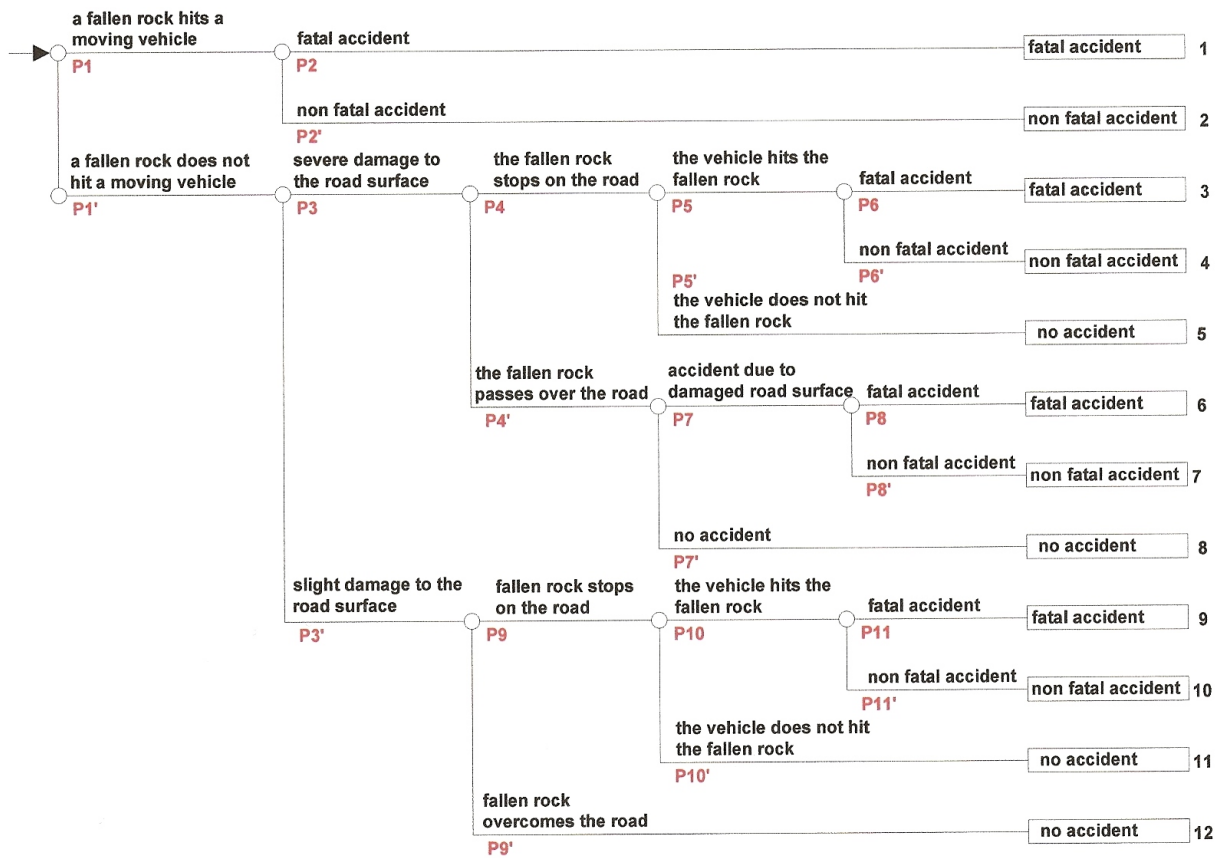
a fallen rock hits a moving vehicle
P1
fatal accident
P2
fatal accident 1
non fatal accident
P2'
non fatal accident 2
a fallen rock does not hit a moving vehicle
P1'
severe damage to the road surface
P3
the fallen rock stops on the road
P4
the vehicle hits the fallen rock
P5
fatal accident
P6
fatal accident 3
non fatal accident
P6'
non fatal accident 4
P5'
the vehicle does not hit the fallen rock
no accident 5
the fallen rock passes over the road
P4'
accident due to damaged road surface
P7
fatal accident
P8
fatal accident 6
non fatal accident
P8'
non fatal accident 7
no accident
P7'
no accident 8
slight damage to the road surface
P3'
fallen rock stops on the road
P9
the vehicle hits the fallen rock
P10
fatal accident
P11
fatal accident 9
non fatal accident
P11'
non fatal accident 10
the vehicle does not hit the fallen rock
P10'
no accident 11
fallen rock overcomes the road
P9'
no accident 12